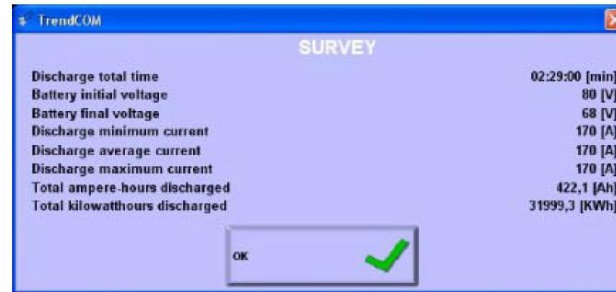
TrendCOM

SURVEY

| | |
|---|---|
| Discharge total time | 02:29:00 [min] |
| Battery initial voltage | 80 [V] |
| Battery final voltage | 68 [V] |
| Discharge minimum current | 170 [A] |
| Discharge average current | 170 [A] |
| Discharge maximum current | 170 [A] |
| Total ampere-hours discharged | 422,1 [Ah] |
| Total kilowatthours discharged | 31999,3 [KWh] |

OK